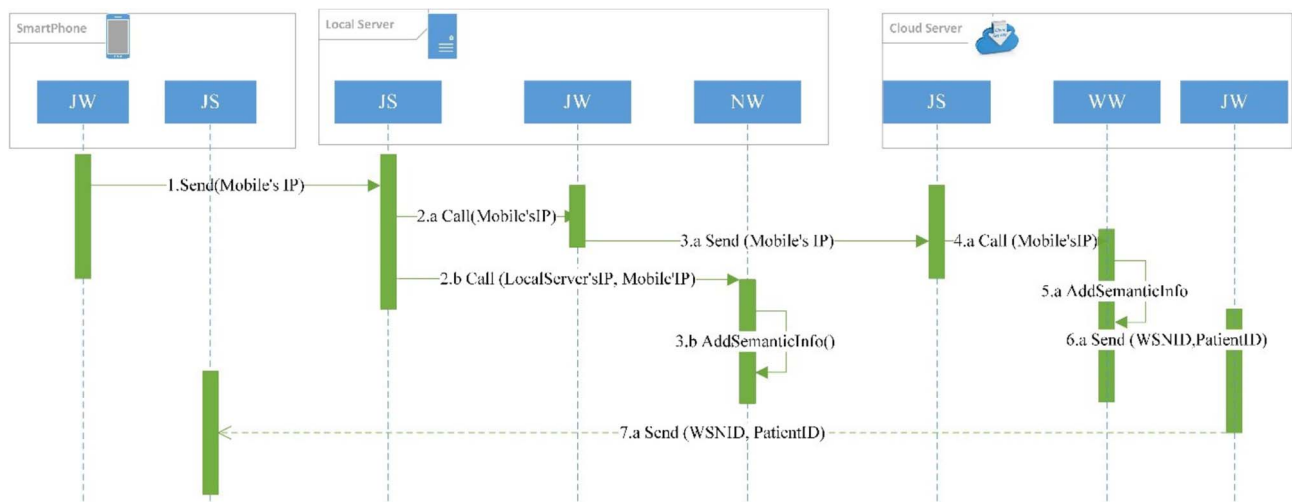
SmartPhone

Local Server

Cloud Server

JW JS JS JW NW JS WW JW

1.Send(Mobile's IP)

2.a Call(Mobile'sIP)

3.a Send (Mobile's IP)

4.a Call (Mobile'sIP)

2.b Call (LocalServer'sIP, Mobile'IP)

5.a AddSemanticInfo

3.b AddSemanticInfo()

6.a Send (WSNID,PatientID)

7.a Send (WSNID, PatientID)